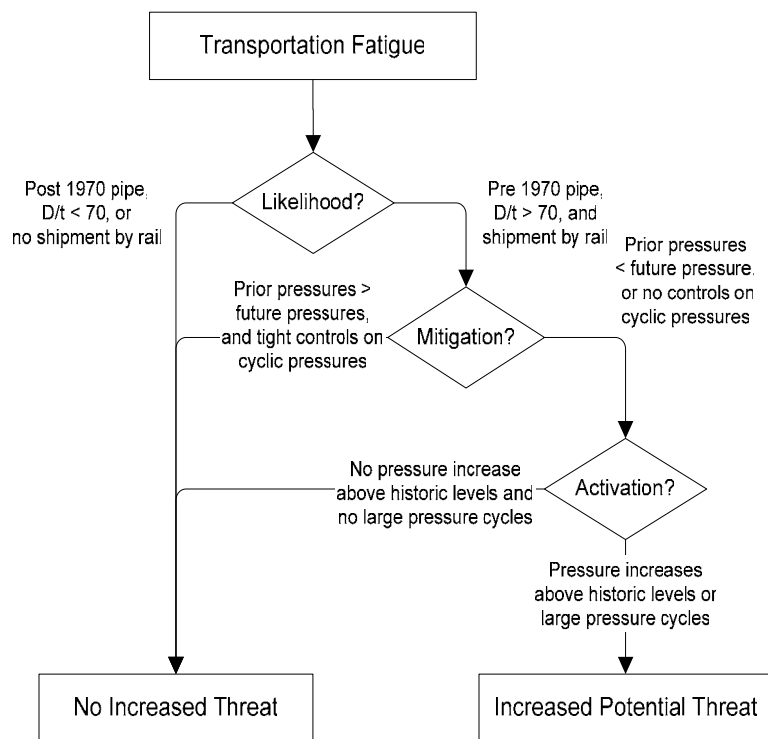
Transportation Fatigue

Likelihood?

Post 1970 pipe, D/t < 70, or no shipment by rail

Pre 1970 pipe, D/t > 70, and shipment by rail

Prior pressures < future pressure, or no controls on cyclic pressures

Prior pressures > future pressures, and tight controls on cyclic pressures

Mitigation?

No pressure increase above historic levels and no large pressure cycles

Activation?

Pressure increases above historic levels or large pressure cycles

No Increased Threat

Increased Potential Threat